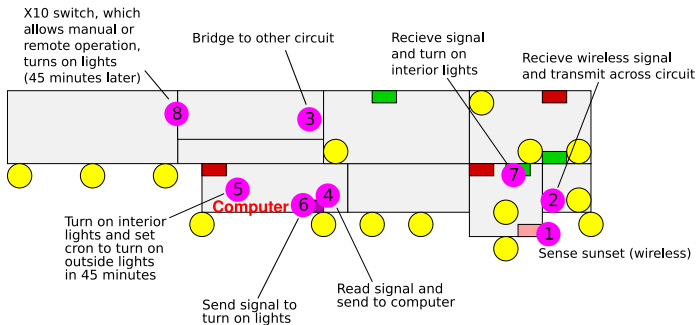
X10 switch, which allows manual or remote operation, turns on lights (45 minutes later)

Bridge to other circuit

Recieve signal and turn on interior lights

Recieve wireless signal and transmit across circuit

8

3

7

5

Computer

6

4

2

1

Turn on interior lights and set cron to turn on outside lights in 45 minutes

Sense sunset (wireless)

Read signal and send to computer

Send signal to turn on lights